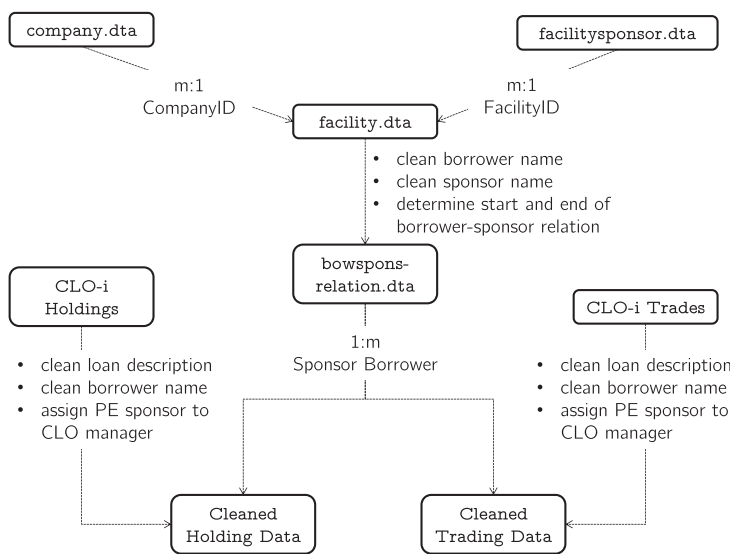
company.dta

facilitysponsor.dta

m:1
CompanyID

m:1
FacilityID

facility.dta

• clean borrower name
• clean sponsor name
• determine start and end of borrower-sponsor relation

bowspons-relation.dta

CLO-i Holdings

CLO-i Trades

1:m
Sponsor Borrower

• clean loan description
• clean borrower name
• assign PE sponsor to CLO manager

• clean loan description
• clean borrower name
• assign PE sponsor to CLO manager

Cleaned Holding Data

Cleaned Trading Data